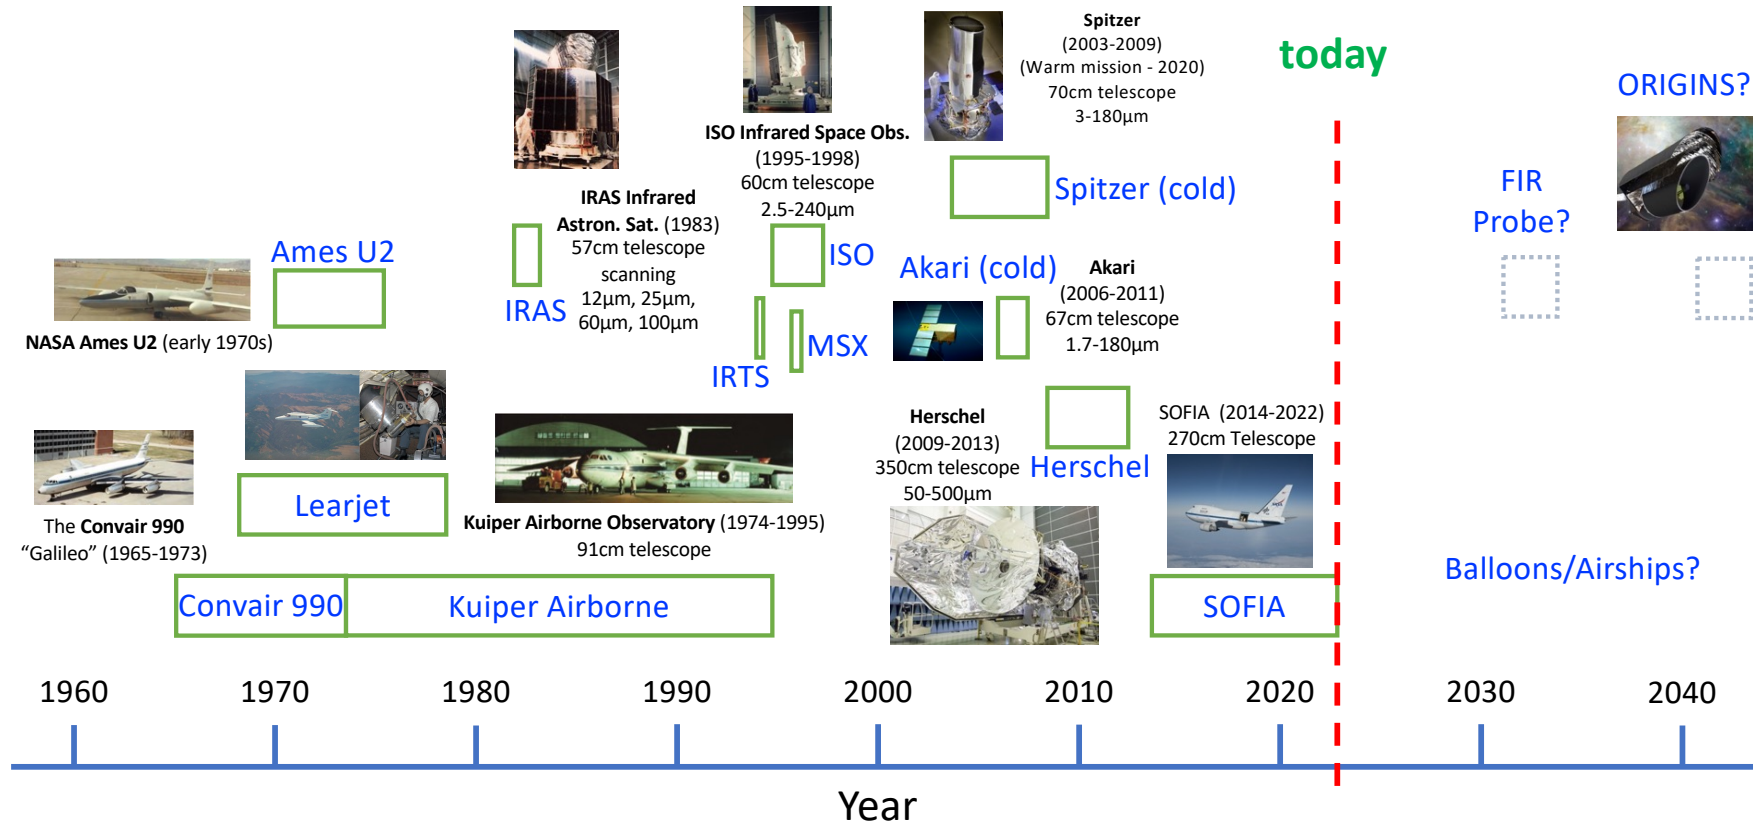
Spitzer
(2003-2009)
(Warm mission - 2020)
70cm telescope
3-180µm

today

ORIGINS?

ISO Infrared Space Obs.
(1995-1998)
60cm telescope
2.5-240µm

IRAS Infrared Astron. Sat. (1983)
57cm telescope
scanning
12µm, 25µm, 60µm, 100µm

Spitzer (cold)

FIR Probe?

Ames U2

ISO

Akari (cold)

Akari
(2006-2011)
67cm telescope
1.7-180µm

IRAS

NASA Ames U2 (early 1970s)

MSX

IRTS

Herschel
(2009-2013)
350cm telescope
50-500µm

SOFIA (2014-2022)
270cm Telescope

Herschel

Learjet

The Convair 990
"Galileo" (1965-1973)

Kuiper Airborne Observatory (1974-1995)
91cm telescope

Balloons/Airships?

Convair 990

Kuiper Airborne

SOFIA

1960 1970 1980 1990 2000 2010 2020 2030 2040

Year